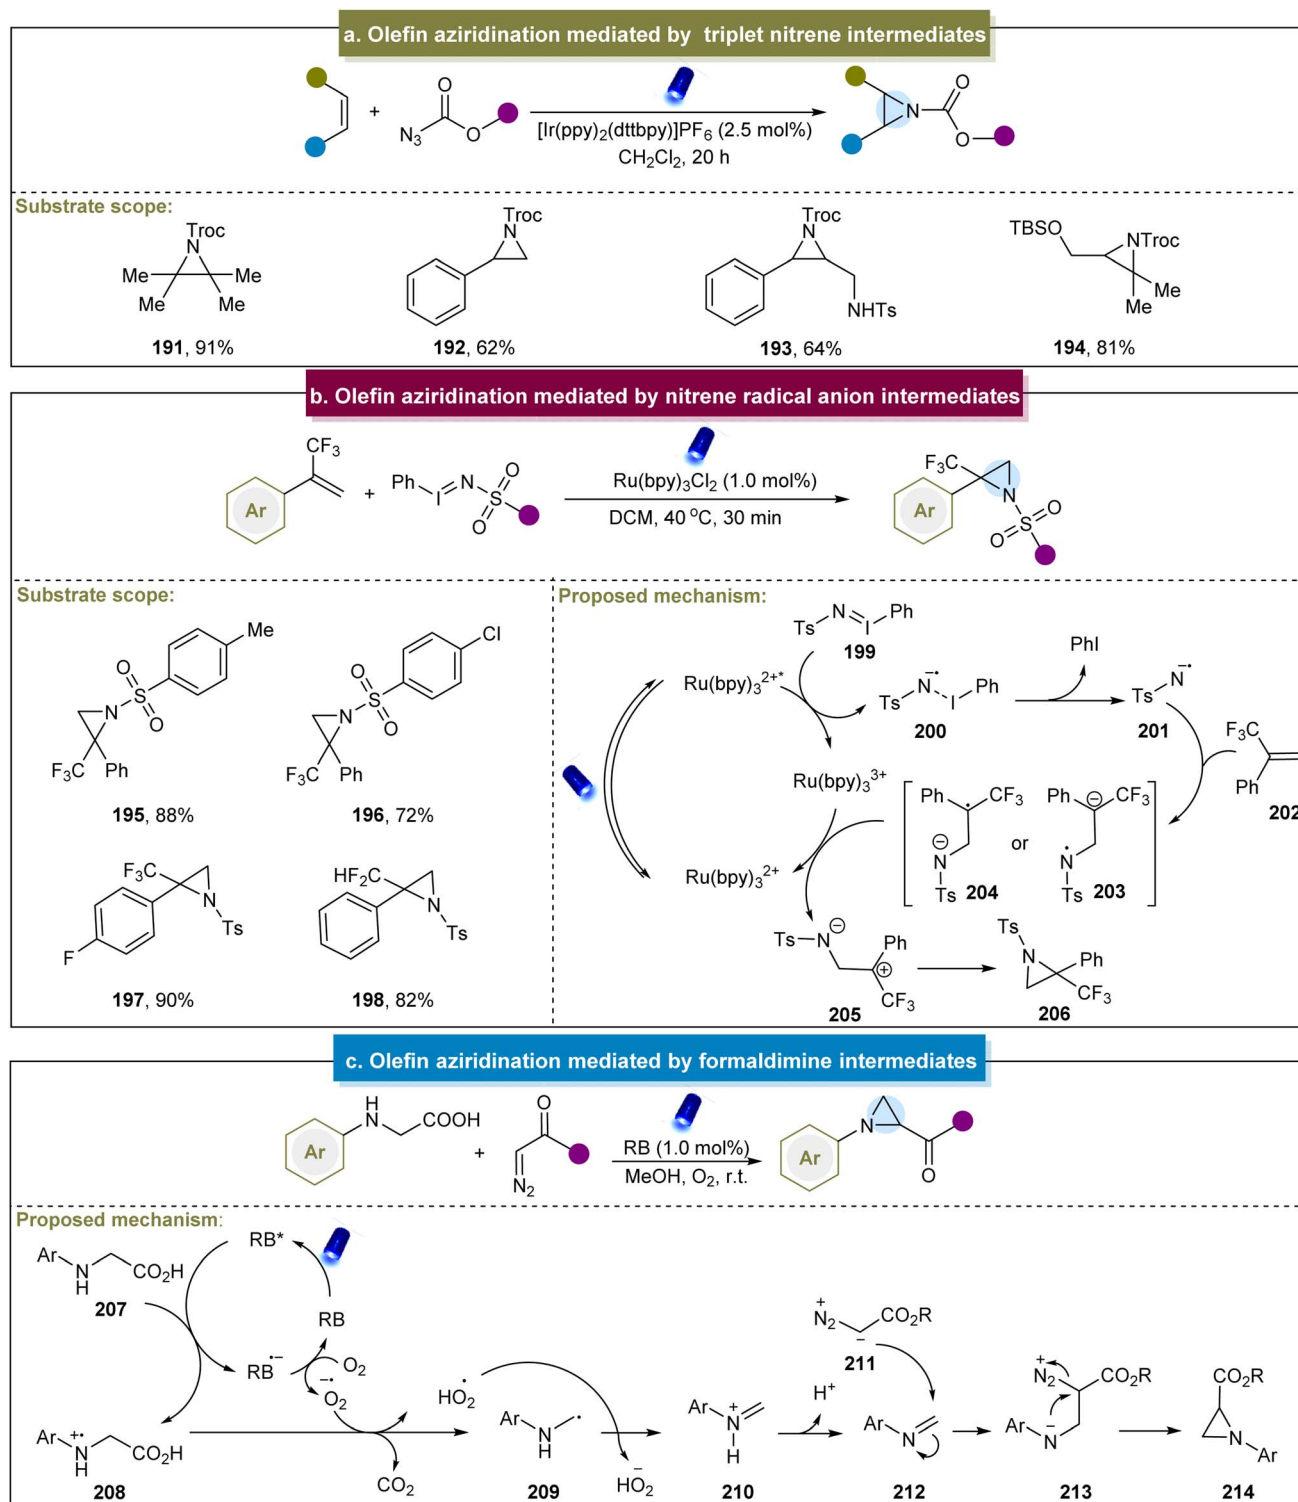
a. Olefin aziridination mediated by triplet nitrene intermediates

+ $N_3$ O O

$[Ir(ppy)_2(dttbpy)]PF_6$ (2.5 mol%)
$CH_2Cl_2$, 20 h

N O O

Substrate scope:

Troc N Me Me Me Me
**191**, 91%

Troc N
**192**, 62%

Troc N NHTs
**193**, 64%

TBSO NTroc Me Me
**194**, 81%

b. Olefin aziridination mediated by nitrene radical anion intermediates

$CF_3$ Ar + Ph I N S O O

$Ru(bpy)_3Cl_2$ (1.0 mol%)
DCM, 40 °C, 30 min

$F_3C$ Ar N S O O

Substrate scope:

Me O S O N $F_3C$ Ph
**195**, 88%

Cl O S O N $F_3C$ Ph
**196**, 72%

$F_3C$ N Ts F
**197**, 90%

$HF_2C$ N Ts
**198**, 82%

Proposed mechanism:

Ts N I Ph
**199**

$Ru(bpy)_3^{2+*}$

Ts N I Ph
**200**

PhI

Ts N
**201**

$F_3C$ Ph
**202**

$Ru(bpy)_3^{3+}$

Ph $CF_3$ N Ts **204** or Ph $CF_3$ N Ts **203**

$Ru(bpy)_3^{2+}$

Ts N Ph $CF_3$
**205**

Ts N Ph $CF_3$
**206**

c. Olefin aziridination mediated by formaldimine intermediates

Ar H N COOH + O $N_2$

RB (1.0 mol%)
MeOH, $O_2$, r.t.

Ar N O

Proposed mechanism:

Ar N H $CO_2H$
**207**

RB*

RB

$RB^{\bullet-}$

$O_2$

$O_2^{\bullet-}$

Ar N H $CO_2H$
**208**

$CO_2$

$HO_2^{\bullet}$

Ar N H
**209**

$HO_2^-$

Ar N H
**210**

$H^+$

$N_2^+$ $CO_2R$
**211**

Ar N
**212**

$N_2^+$ $CO_2R$ Ar N
**213**

$CO_2R$ N Ar
**214**